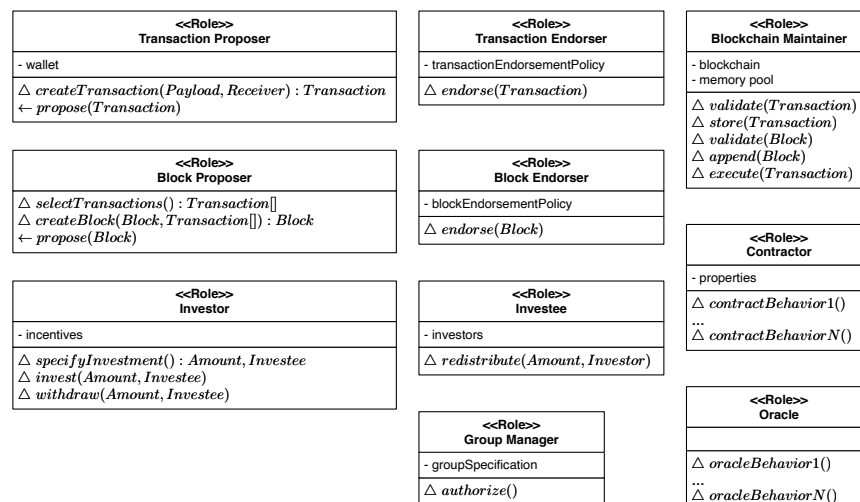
<<Role>>
Transaction Proposer

- wallet

$\triangle$ $createTransaction(Payload, Receiver) : Transaction$
$\leftarrow$ $propose(Transaction)$

<<Role>>
Transaction Endorser

- transactionEndorsementPolicy

$\triangle$ $endorse(Transaction)$

<<Role>>
Blockchain Maintainer

- blockchain
- memory pool

$\triangle$ $validate(Transaction)$
$\triangle$ $store(Transaction)$
$\triangle$ $validate(Block)$
$\triangle$ $append(Block)$
$\triangle$ $execute(Transaction)$

<<Role>>
Block Proposer

$\triangle$ $selectTransactions() : Transaction[]$
$\triangle$ $createBlock(Block, Transaction[]) : Block$
$\leftarrow$ $propose(Block)$

<<Role>>
Block Endorser

- blockEndorsementPolicy

$\triangle$ $endorse(Block)$

<<Role>>
Contractor

- properties

$\triangle$ $contractBehavior1()$
...
$\triangle$ $contractBehaviorN()$

<<Role>>
Investor

- incentives

$\triangle$ $specifyInvestment() : Amount, Investee$
$\triangle$ $invest(Amount, Investee)$
$\triangle$ $withdraw(Amount, Investee)$

<<Role>>
Investee

- investors

$\triangle$ $redistribute(Amount, Investor)$

<<Role>>
Group Manager

- groupSpecification

$\triangle$ $authorize()$

<<Role>>
Oracle

$\triangle$ $oracleBehavior1()$
...
$\triangle$ $oracleBehaviorN()$